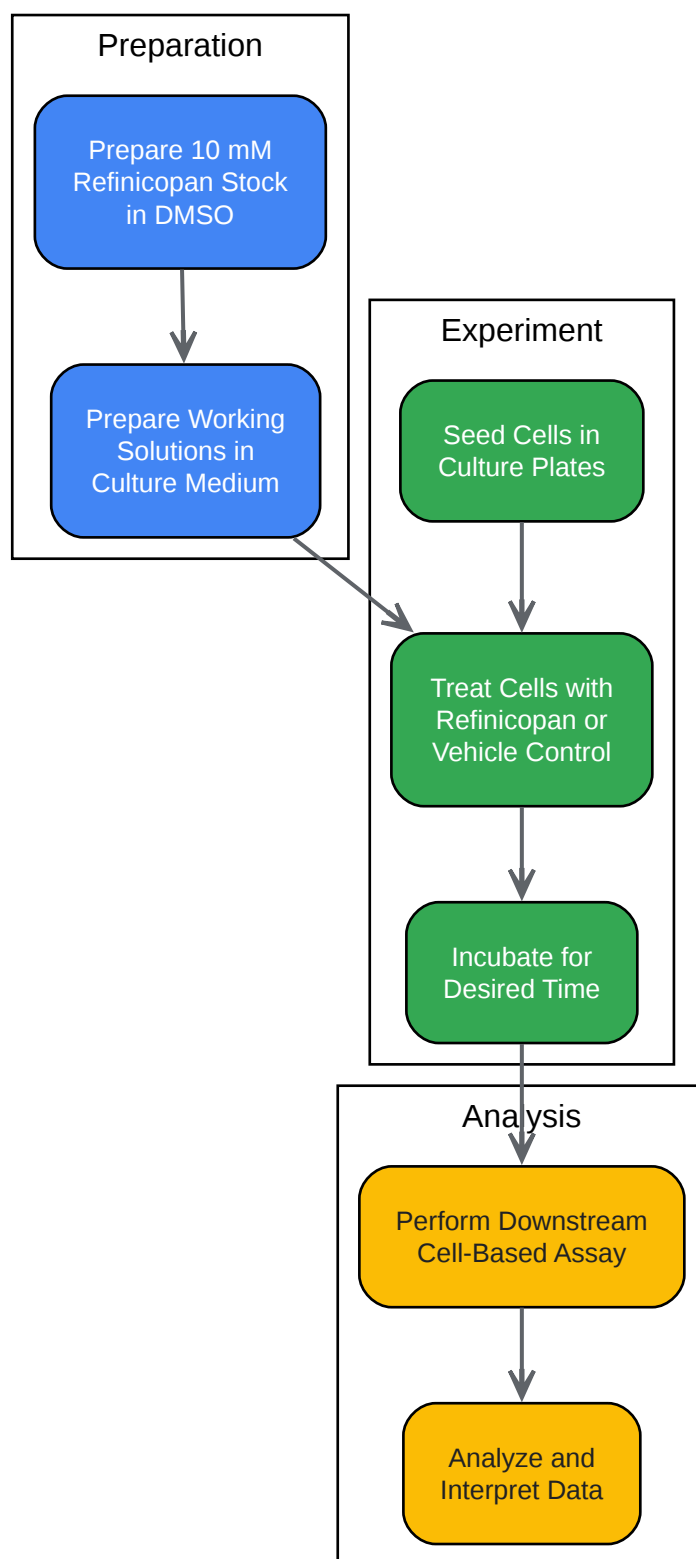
Preparation

Prepare 10 mM Refinicopan Stock in DMSO

Prepare Working Solutions in Culture Medium

Experiment

Seed Cells in Culture Plates

Treat Cells with Refinicopan or Vehicle Control

Incubate for Desired Time

Analysis

Perform Downstream Cell-Based Assay

Analyze and Interpret Data